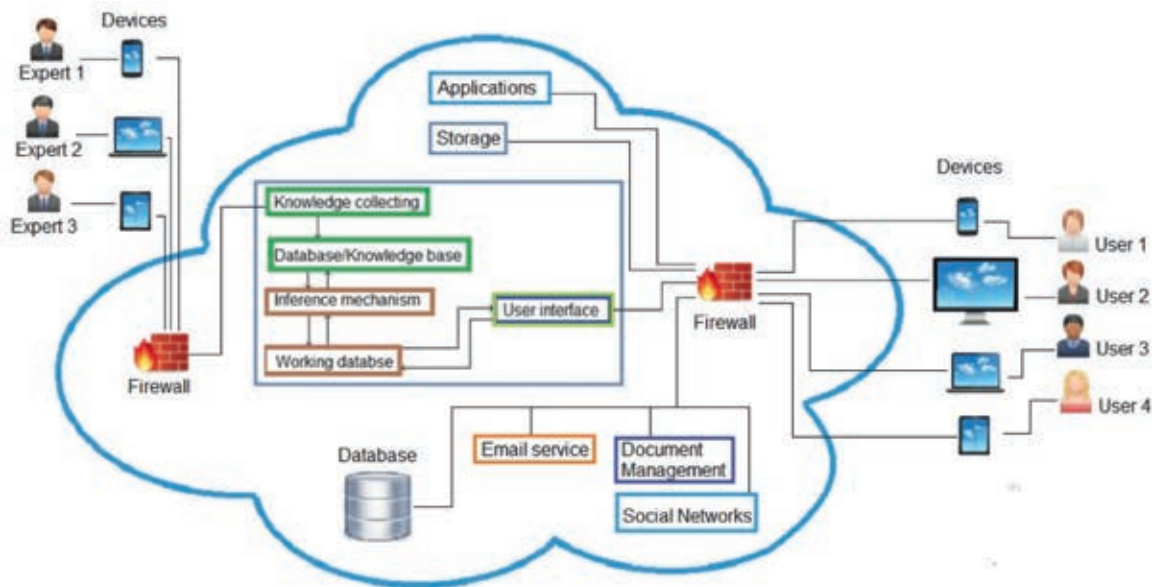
Devices

Expert 1

Expert 2

Expert 3

Firewall

Applications

Storage

Knowledge collecting

Database/Knowledge base

Inference mechanism

User interface

Working databse

Firewall

Devices

User 1

User 2

User 3

User 4

Database

Email service

Document Management

Social Networks